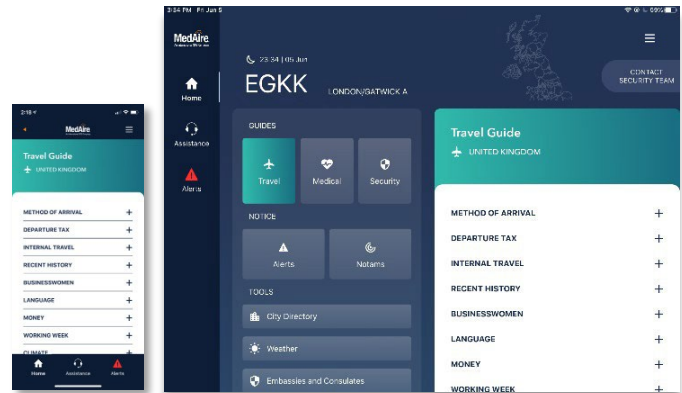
2:18

MedAire

Travel Guide

UNITED KINGDOM

METHOD OF ARRIVAL +

DEPARTURE TAX +

INTERNAL TRAVEL +

RECENT HISTORY +

BUSINESSWOMEN +

LANGUAGE +

MONEY +

WORKING WEEK +

CLIMATE

Home Assistance Alerts

3:54 PM Fri Jun 5 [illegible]

MedAire

Home

Assistance

Alerts

23:34 | 05 Jun

EGKK LONDON/GATWICK A

CONTACT SECURITY TEAM

GUIDES

Travel Medical Security

NOTICE

Alerts Notams

TOOLS

City Directory

Weather

Embassies and Consulates

Travel Guide

UNITED KINGDOM

METHOD OF ARRIVAL +

DEPARTURE TAX +

INTERNAL TRAVEL +

RECENT HISTORY +

BUSINESSWOMEN +

LANGUAGE +

MONEY +

WORKING WEEK +